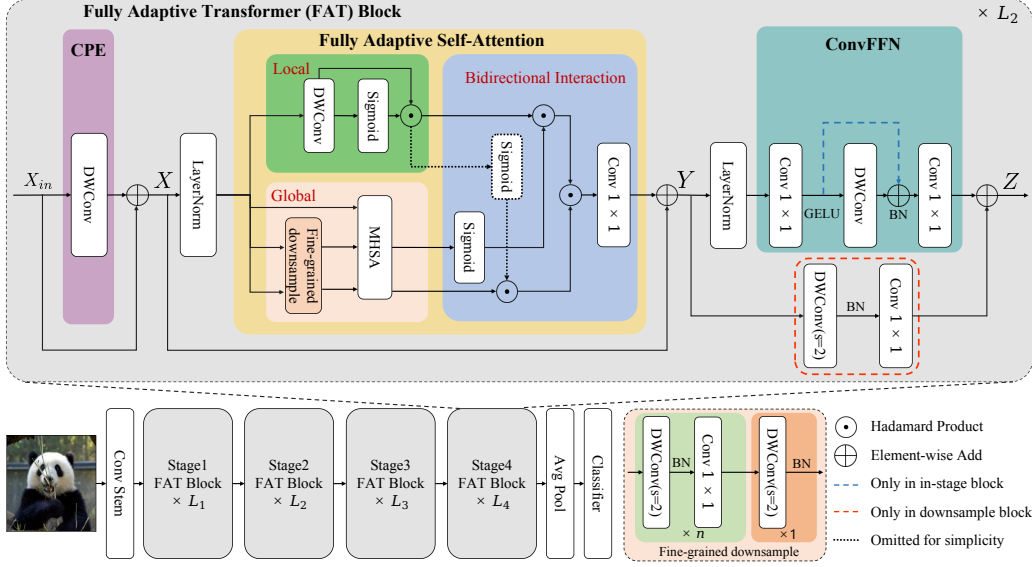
Fully Adaptive Transformer (FAT) Block

$\times L_2$

CPE

DWConv

$X_{in}$

$X$

LayerNorm

Fully Adaptive Self-Attention

Local

DWConv

Sigmoid

Bidirectional Interaction

Sigmoid

Global

Fine-grained downsample

MHSA

Sigmoid

Conv $1 \times 1$

$Y$

LayerNorm

ConvFFN

Conv $1 \times 1$

GELU

DWConv

BN

Conv $1 \times 1$

$Z$

DWConv(s=2)

BN

Conv $1 \times 1$

Conv Stem

Stage1 FAT Block $\times L_1$

Stage2 FAT Block $\times L_2$

Stage3 FAT Block $\times L_3$

Stage4 FAT Block $\times L_4$

Avg Pool

Classifer

DWConv(s=2)

BN

Conv $1 \times 1$

$\times n$

DWConv(s=2)

BN

$\times 1$

Fine-grained downsample

Hadamard Product

Element-wise Add

Only in in-stage block

Only in downsample block

Omitted for simplicity